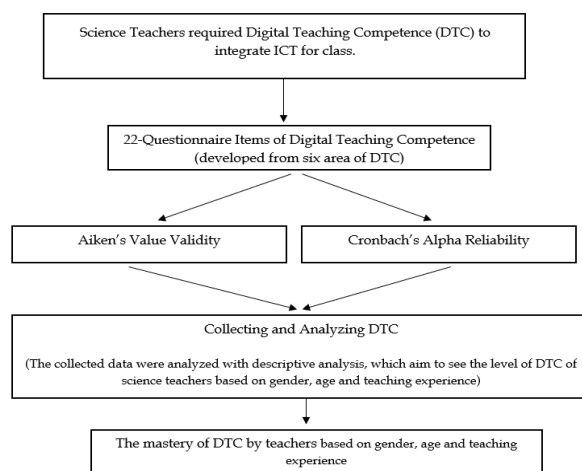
Science Teachers required Digital Teaching Competence (DTC) to integrate ICT for class.

22-Questionnaire Items of Digital Teaching Competence (developed from six area of DTC)

Aiken's Value Validity

Cronbach's Alpha Reliability

Collecting and Analyzing DTC

(The collected data were analyzed with descriptive analysis, which aim to see the level of DTC of science teachers based on gender, age and teaching experience)

The mastery of DTC by teachers based on gender, age and teaching experience